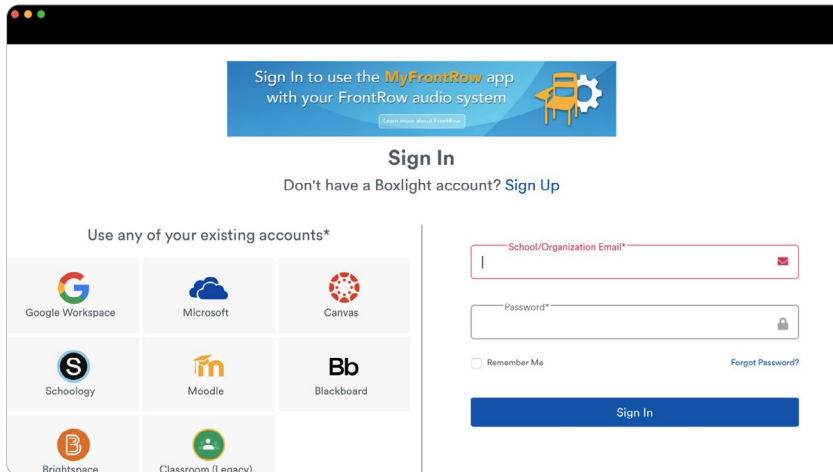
Sign In to use the MyFrontRow app with your FrontRow audio system

Learn more about FrontRow

Sign In

Don't have a Boxlight account? Sign Up

Use any of your existing accounts*

Google Workspace

Microsoft

Canvas

Schoology

Moodle

Bb

Blackboard

Brightspace

Classroom (Legacy)

School/Organization Email*

Password*

Remember Me

Forgot Password?

Sign In